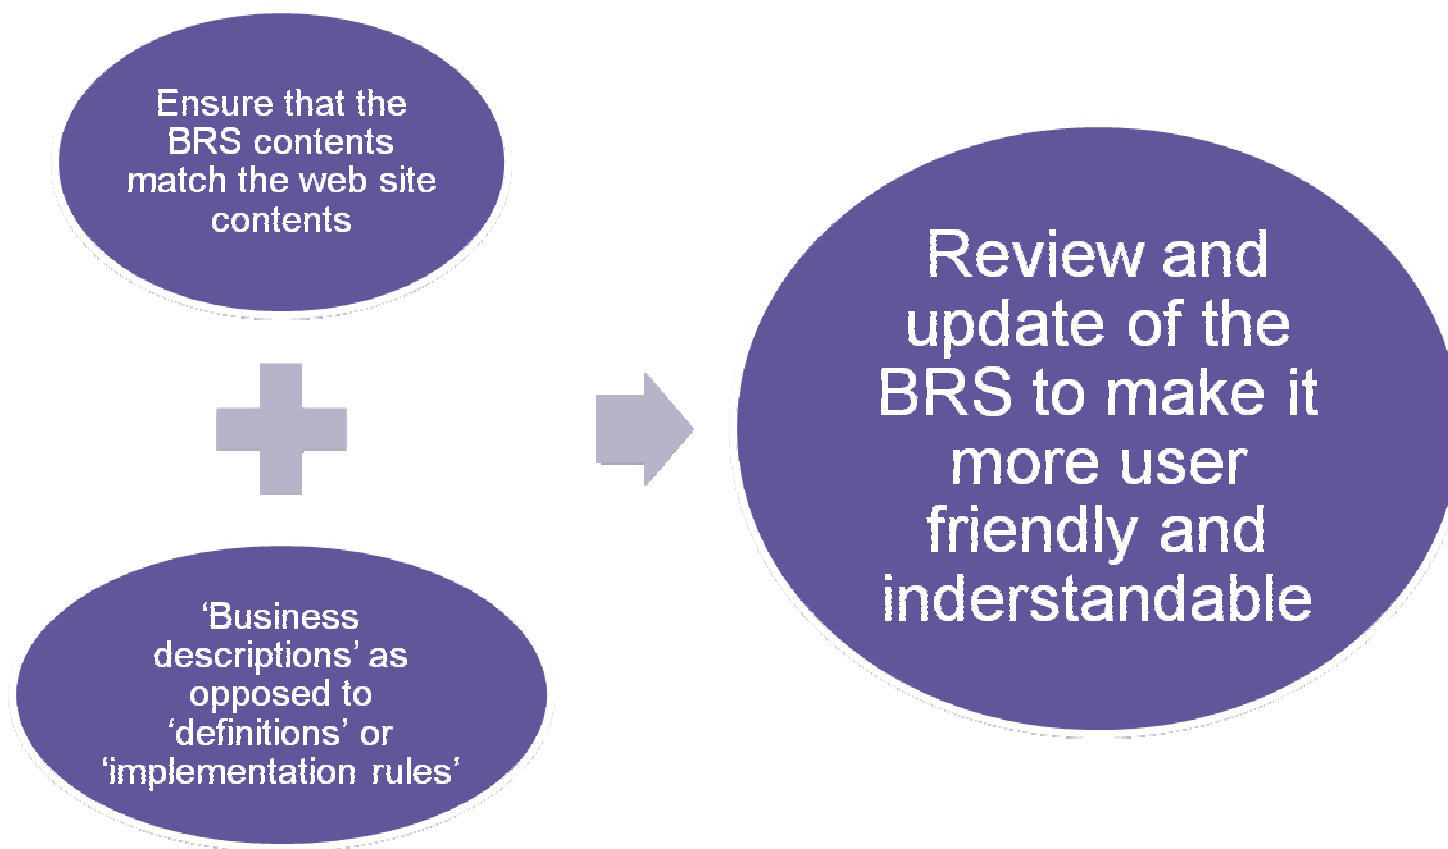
Ensure that the BRS contents match the web site contents

‘Business descriptions’ as opposed to ‘definitions’ or ‘implementation rules’

Review and update of the BRS to make it more user friendly and inderstandable